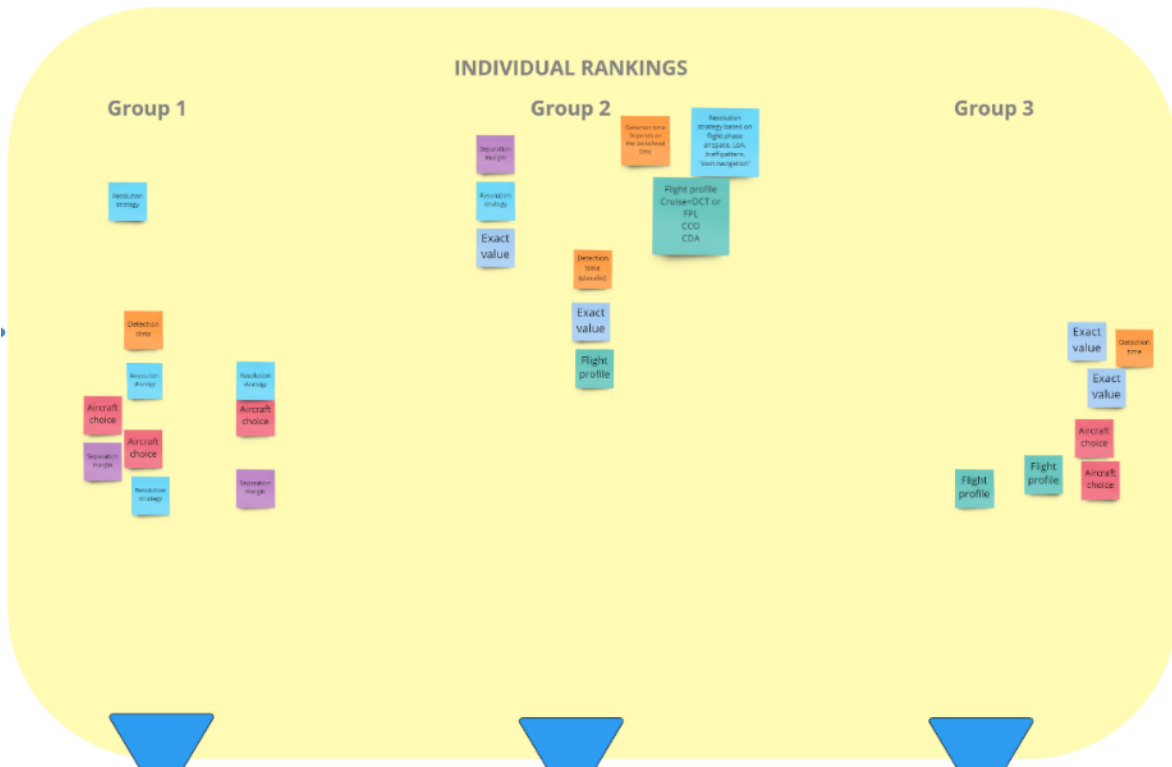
INDIVIDUAL RANKINGS

Group 1

Resolution strategy

Detection time

Resolution strategy

Resolution strategy

Aircraft choice

Aircraft choice

Aircraft choice

Separation margin

Resolution strategy

Separation margin

Group 2

Separation margin

Resolution strategy

Exact value

Detection time. Depends on the lookahead time

Resolution strategy based on flight phase, airspace, LoA, traffic pattern, "own navigation"

Flight profile Cruise=DCT or FPL CCO CDA

Detection time (classic)

Exact value

Flight profile

Group 3

Exact value

Detection time

Exact value

Aircraft choice

Flight profile

Flight profile

Aircraft choice